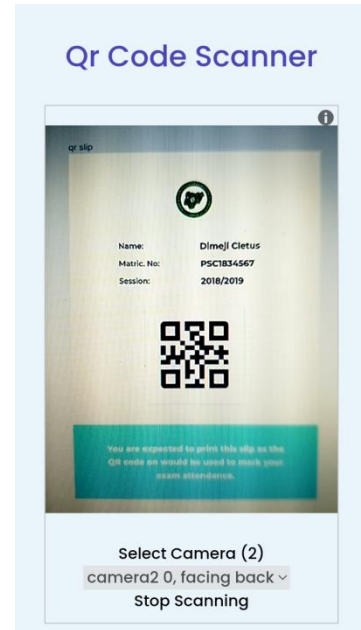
Qr Code Scanner

qr slip

Name: Dimeji Cletus
Matric. No: PSC1834567
Session: 2018/2019

You are expected to print this slip as the QR code on would be used to mark your exam attendance.

Select Camera (2)
camera2 0, facing back
Stop Scanning